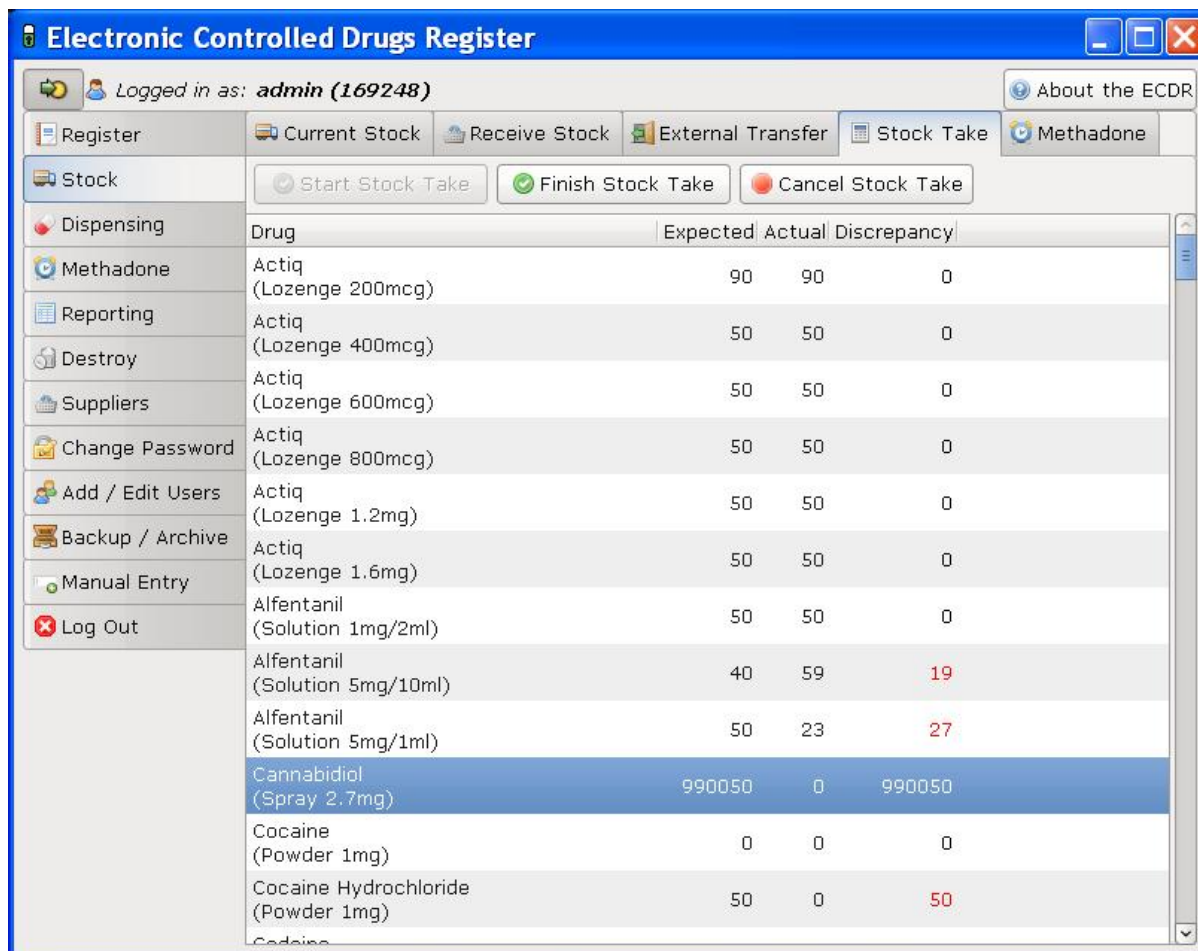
Electronic Controlled Drugs Register

Logged in as: admin (169248)

About the ECDR

Register
Stock
Dispensing
Methadone
Reporting
Destroy
Suppliers
Change Password
Add / Edit Users
Backup / Archive
Manual Entry
Log Out

Current Stock | Receive Stock | External Transfer | Stock Take | Methadone

Start Stock Take | Finish Stock Take | Cancel Stock Take

| Drug | Expected | Actual | Discrepancy |
|---|---|---|---|
| Actiq (Lozenge 200mcg) | 90 | 90 | 0 |
| Actiq (Lozenge 400mcg) | 50 | 50 | 0 |
| Actiq (Lozenge 600mcg) | 50 | 50 | 0 |
| Actiq (Lozenge 800mcg) | 50 | 50 | 0 |
| Actiq (Lozenge 1.2mg) | 50 | 50 | 0 |
| Actiq (Lozenge 1.6mg) | 50 | 50 | 0 |
| Alfentanil (Solution 1mg/2ml) | 50 | 50 | 0 |
| Alfentanil (Solution 5mg/10ml) | 40 | 59 | 19 |
| Alfentanil (Solution 5mg/1ml) | 50 | 23 | 27 |
| Cannabidiol (Spray 2.7mg) | 990050 | 0 | 990050 |
| Cocaine (Powder 1mg) | 0 | 0 | 0 |
| Cocaine Hydrochloride (Powder 1mg) | 50 | 0 | 50 |
| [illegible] | | | |